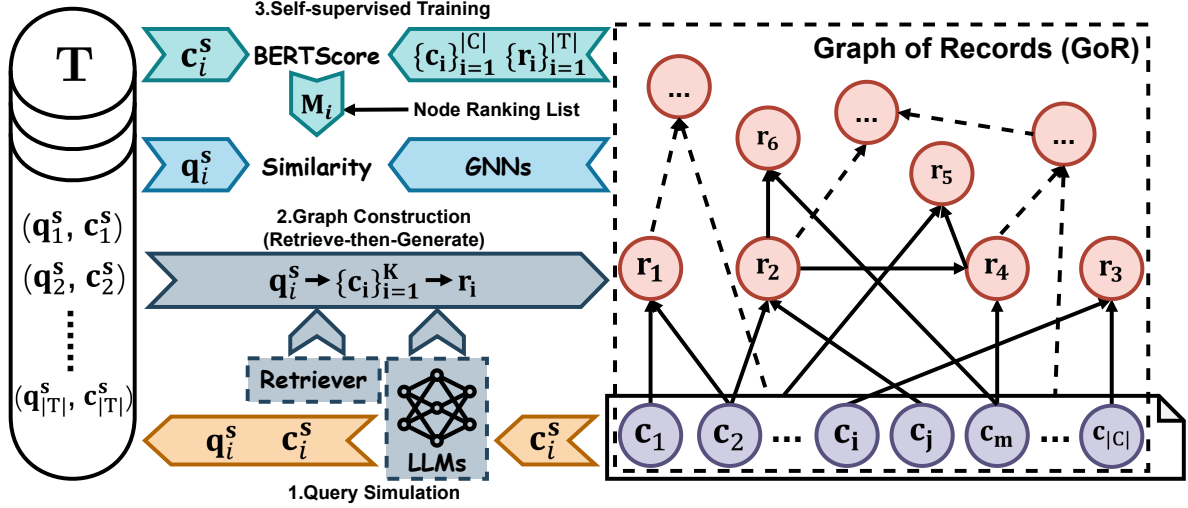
3.Self-supervised Training

$\mathbf{T}$

$\mathbf{c}_i^s$ BERTScore $\{\mathbf{c}_\mathbf{i}\}_{\mathbf{i=1}}^{|\mathbf{C}|}$ $\{\mathbf{r}_\mathbf{i}\}_{\mathbf{i=1}}^{|\mathbf{T}|}$

$\mathbf{M}_i$ Node Ranking List

$\mathbf{q}_i^s$ Similarity GNNs

2.Graph Construction (Retrieve-then-Generate)

$\mathbf{q}_i^s \rightarrow \{\mathbf{c}_\mathbf{i}\}_{\mathbf{i=1}}^{\mathbf{K}} \rightarrow \mathbf{r}_\mathbf{i}$

$(\mathbf{q}_1^s, \mathbf{c}_1^s)$
$(\mathbf{q}_2^s, \mathbf{c}_2^s)$
$(\mathbf{q}_{|\mathbf{T}|}^s, \mathbf{c}_{|\mathbf{T}|}^s)$

Retriever

LLMs

$\mathbf{q}_i^s$ $\mathbf{c}_i^s$

$\mathbf{c}_i^s$

1.Query Simulation

Graph of Records (GoR)

...
$\mathbf{r}_6$
...
...
$\mathbf{r}_5$
$\mathbf{r}_1$
$\mathbf{r}_2$
$\mathbf{r}_4$
$\mathbf{r}_3$

$\mathbf{c}_1$ $\mathbf{c}_2$ ... $\mathbf{c}_\mathbf{i}$ $\mathbf{c}_\mathbf{j}$ $\mathbf{c}_\mathbf{m}$ ... $\mathbf{c}_{|\mathbf{C}|}$